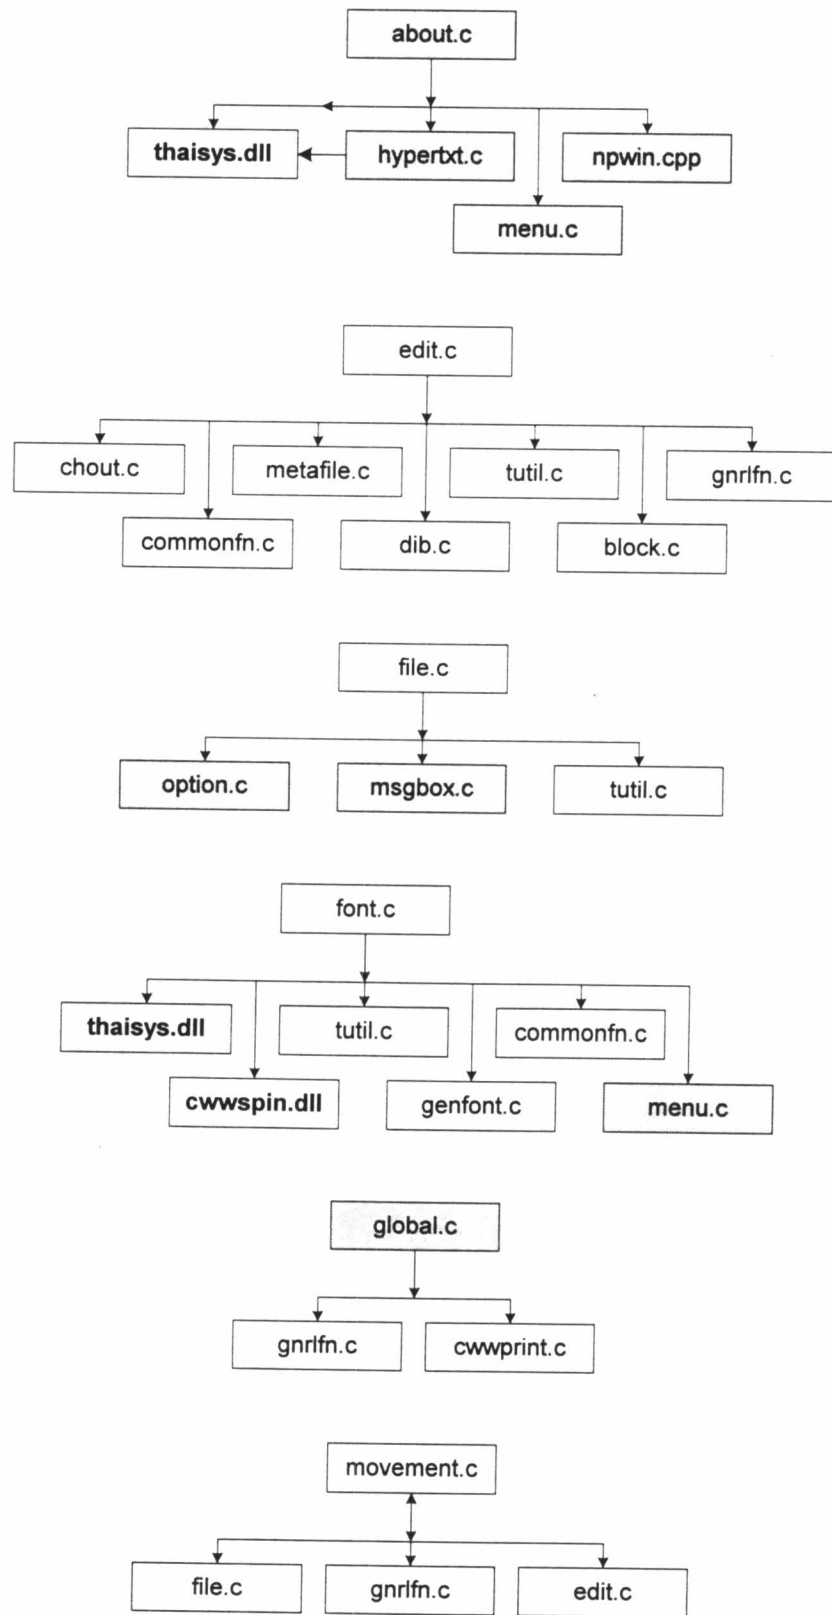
about.c

thaisys.dll
hypertxt.c
npwin.cpp
menu.c

edit.c

chout.c
metafile.c
tutil.c
gnrlfn.c
commonfn.c
dib.c
block.c

file.c

option.c
msgbox.c
tutil.c

font.c

thaisys.dll
tutil.c
commonfn.c
cwwspin.dll
genfont.c
menu.c

global.c

gnrlfn.c
cwwprint.c

movement.c

file.c
gnrlfn.c
edit.c